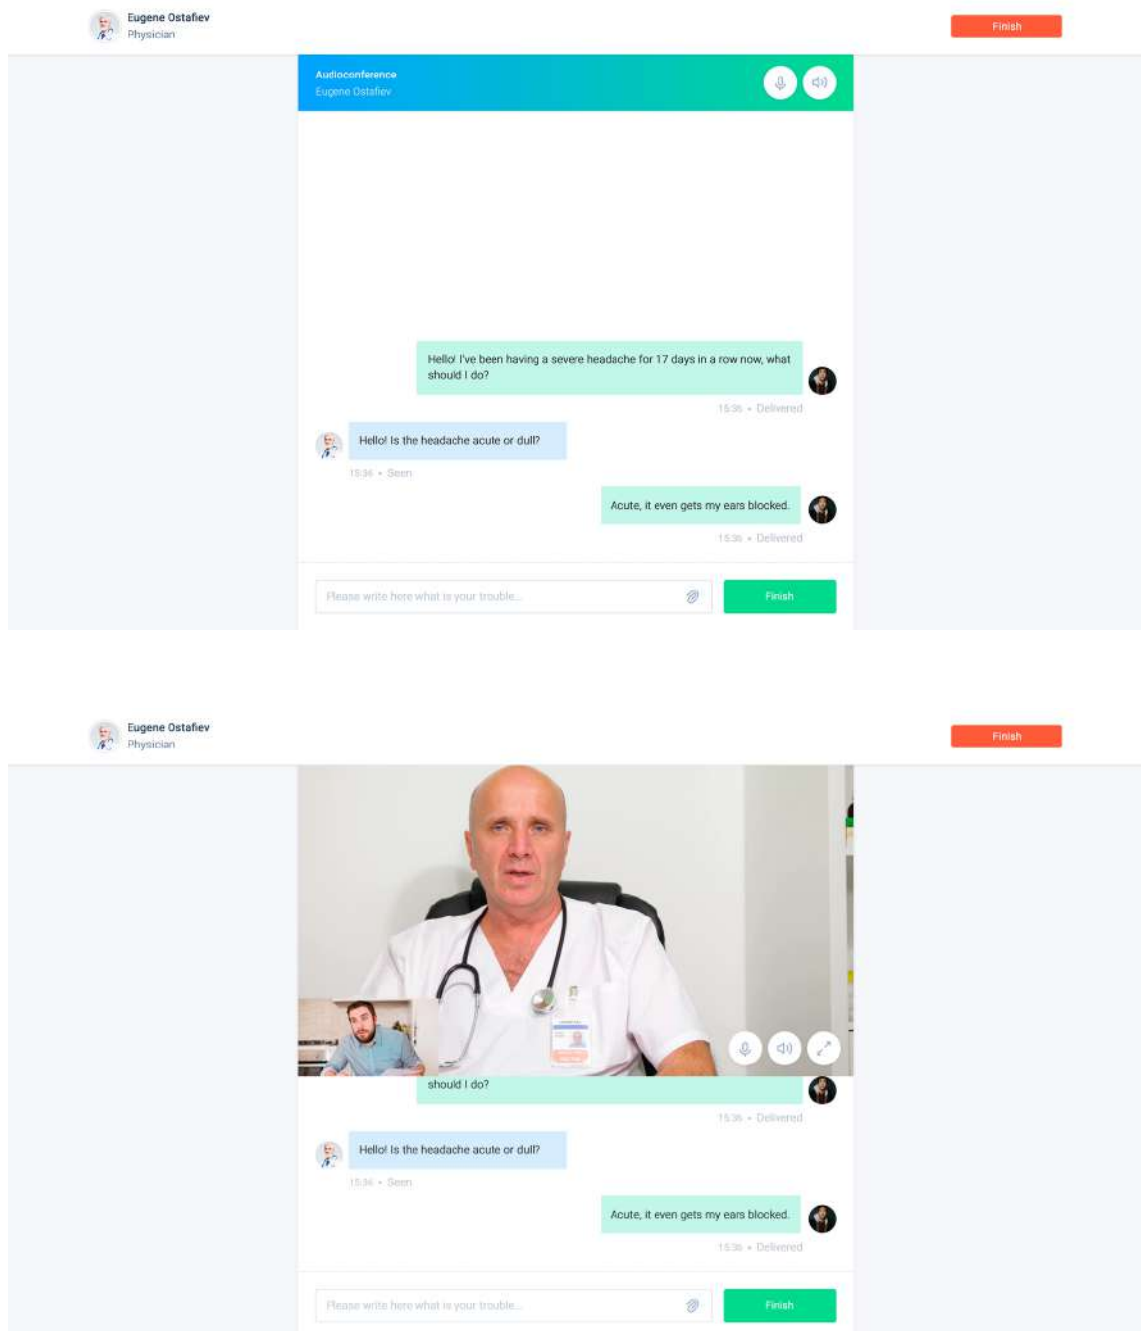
Eugene Ostafiev
Physician

Finish

Audioconference
Eugene Ostafiev

Hello! I've been having a severe headache for 17 days in a row now, what should I do?

15:36 • Delivered

Hello! Is the headache acute or dull?

15:36 • Seen

Acute, it even gets my ears blocked.

15:36 • Delivered

Please write here what is your trouble...

Finish

Eugene Ostafiev
Physician

Finish

should I do?

15:36 • Delivered

Hello! Is the headache acute or dull?

15:36 • Seen

Acute, it even gets my ears blocked.

15:36 • Delivered

Please write here what is your trouble...

Finish